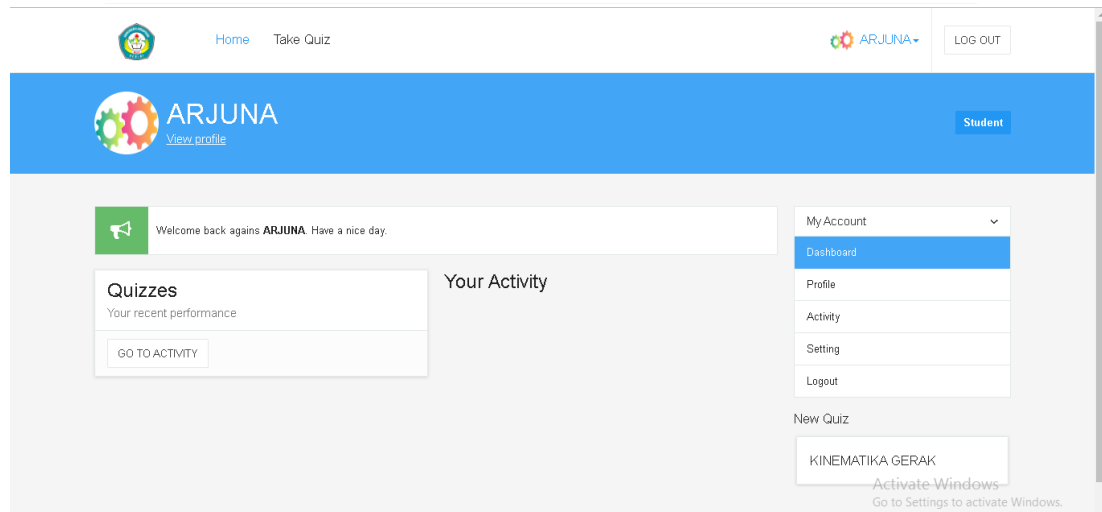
Home Take Quiz

ARJUNA

LOG OUT

ARJUNA
View profile

Student

Welcome back agains **ARJUNA**. Have a nice day.

Quizzes
Your recent performance

GO TO ACTIVITY

Your Activity

My Account

Dashboard

Profile

Activity

Setting

Logout

New Quiz

KINEMATIKA GERAK

Activate Windows
Go to Settings to activate Windows.